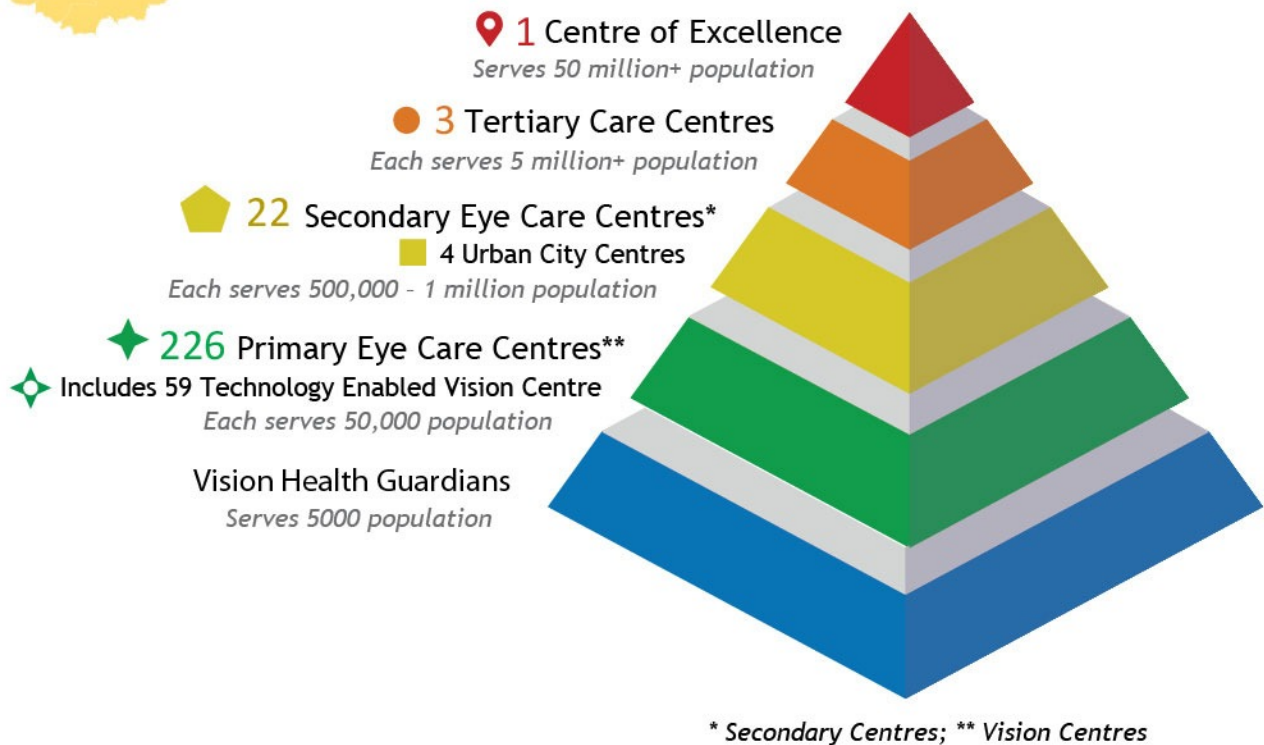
1 Centre of Excellence
Serves 50 million+ population

3 Tertiary Care Centres
Each serves 5 million+ population

22 Secondary Eye Care Centres*
4 Urban City Centres
Each serves 500,000 – 1 million population

226 Primary Eye Care Centres**
Includes 59 Technology Enabled Vision Centre
Each serves 50,000 population

Vision Health Guardians
Serves 5000 population

* Secondary Centres; ** Vision Centres